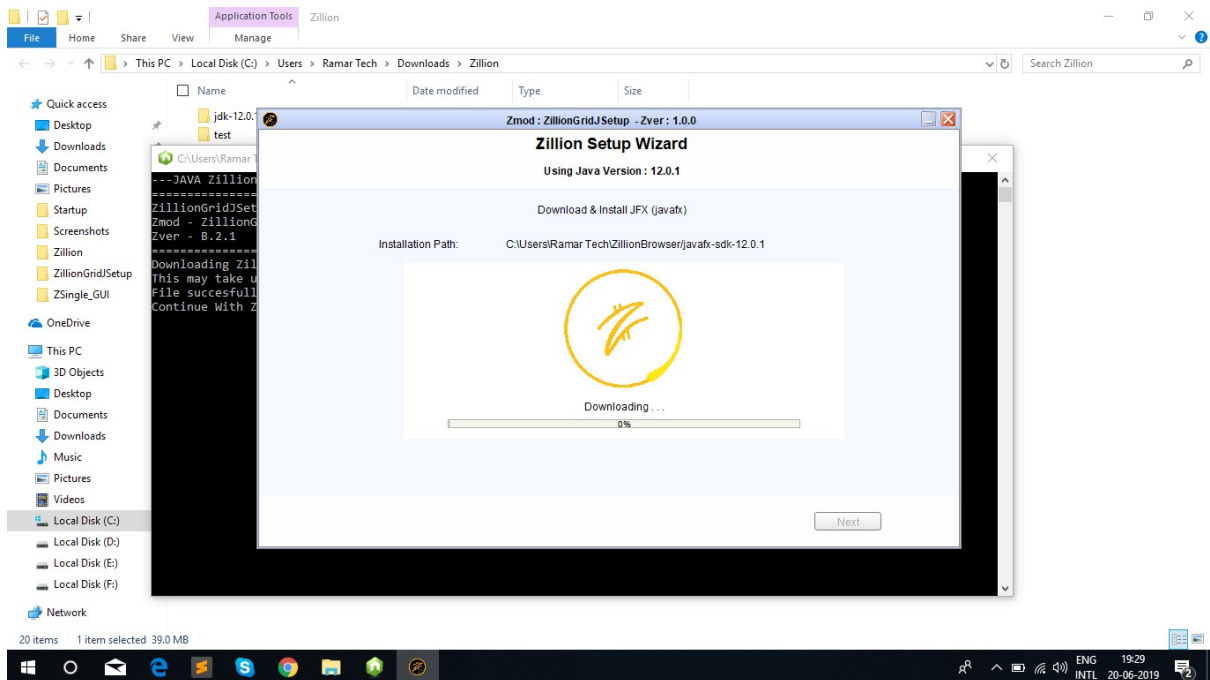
Application Tools Zillion
File Home Share View Manage
This PC > Local Disk (C:) > Users > Ramar Tech > Downloads > Zillion
Search Zillion

Quick access
Desktop
Downloads
Documents
Pictures
Startup
Screenshots
Zillion
ZillionGridJSetup
ZSingle_GUI
OneDrive
This PC
3D Objects
Desktop
Documents
Downloads
Music
Pictures
Videos
Local Disk (C:)
Local Disk (D:)
Local Disk (E:)
Local Disk (F:)
Network

Name
Date modified
Type
Size
jdk-12.0.1
test

C:\Users\Ramar T

---JAVA Zillion
===============
ZillionGridJSet
Zmod - ZillionG
Zver - B.2.1
===============
Downloading Zil
This may take u
File succesfull
Continue With Z

Zmod : ZillionGridJSetup - Zver : 1.0.0
Zillion Setup Wizard
Using Java Version : 12.0.1
Download & Install JFX (javafx)
Installation Path: C:\Users\Ramar Tech\ZillionBrowser/javafx-sdk-12.0.1
Downloading . . .
0%
Next

20 items 1 item selected 39.0 MB

ENG INTL 19:29 20-06-2019